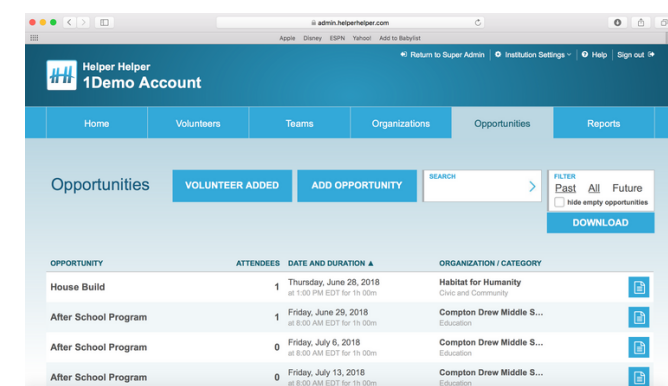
admin.helperhelper.com

Apple Disney ESPN Yahoo! Add to Babylist

Helper Helper
1Demo Account

Return to Super Admin | Institution Settings | Help | Sign out

Home | Volunteers | Teams | Organizations | Opportunities | Reports

Opportunities

VOLUNTEER ADDED

ADD OPPORTUNITY

SEARCH

FILTER
Past All Future
hide empty opportunities

DOWNLOAD

| OPPORTUNITY | ATTENDEES | DATE AND DURATION ▲ | ORGANIZATION / CATEGORY |
|---|---|---|---|
| House Build | 1 | Thursday, June 28, 2018 at 1:00 PM EDT for 1h 00m | Habitat for Humanity Civic and Community |
| After School Program | 1 | Friday, June 29, 2018 at 8:00 AM EDT for 1h 00m | Compton Drew Middle S... Education |
| After School Program | 0 | Friday, July 6, 2018 at 8:00 AM EDT for 1h 00m | Compton Drew Middle S... Education |
| After School Program | 0 | Friday, July 13, 2018 at 8:00 AM EDT for 1h 00m | Compton Drew Middle S... Education |